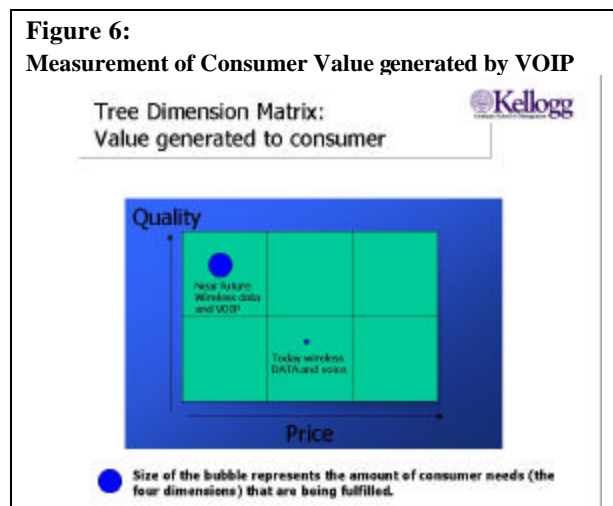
**Figure 6:**
**Measurement of Consumer Value generated by VOIP**

Tree Dimension Matrix:
Value generated to consumer

Kellogg
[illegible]

Quality

Near future Wireless data and VOIP

Today wireless DATA and voice

Price

Size of the bubble represents the amount of consumer needs (the four dimensions) that are being fulfilled.